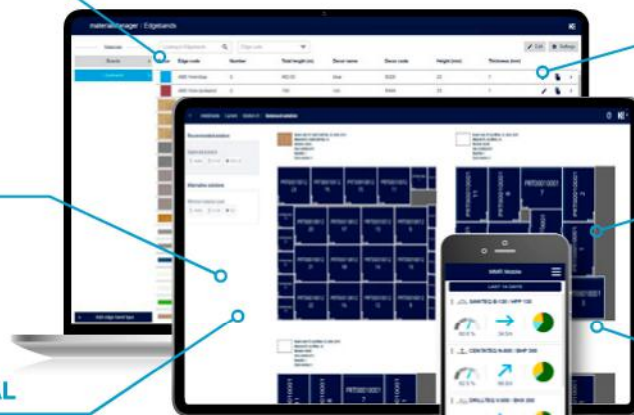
materialManager / Edgebands

Materials

Boards

Edgebands

Edge code

Number

Total length (m)

Decor name

Decor code

Height (mm)

Thickness (mm)

Edit

Settings

Add edge band type

Recommended solution

Alternative solutions

MMR Mobile

SAWTEQ B-130 / HPP 130

CENTATEQ N-600 / BHP 200

DRILLTEQ V-500 / BHX 500

AL